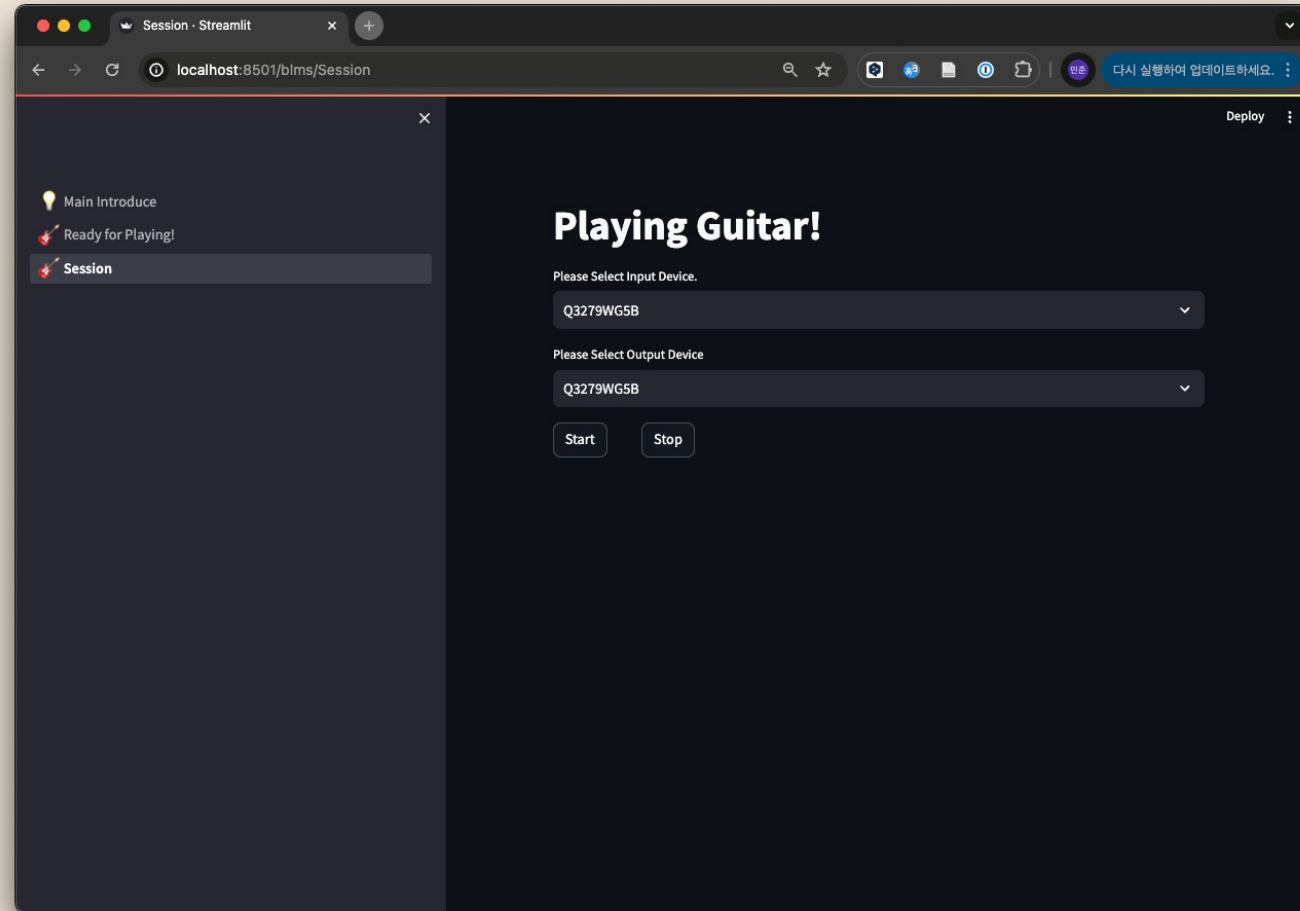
Session · Streamlit

localhost:8501/blms/Session

민준

다시 실행하여 업데이트하세요.

Deploy

Main Introduce
Ready for Playing!
Session

Playing Guitar!

Please Select Input Device.

Q3279WG5B

Please Select Output Device

Q3279WG5B

Start

Stop